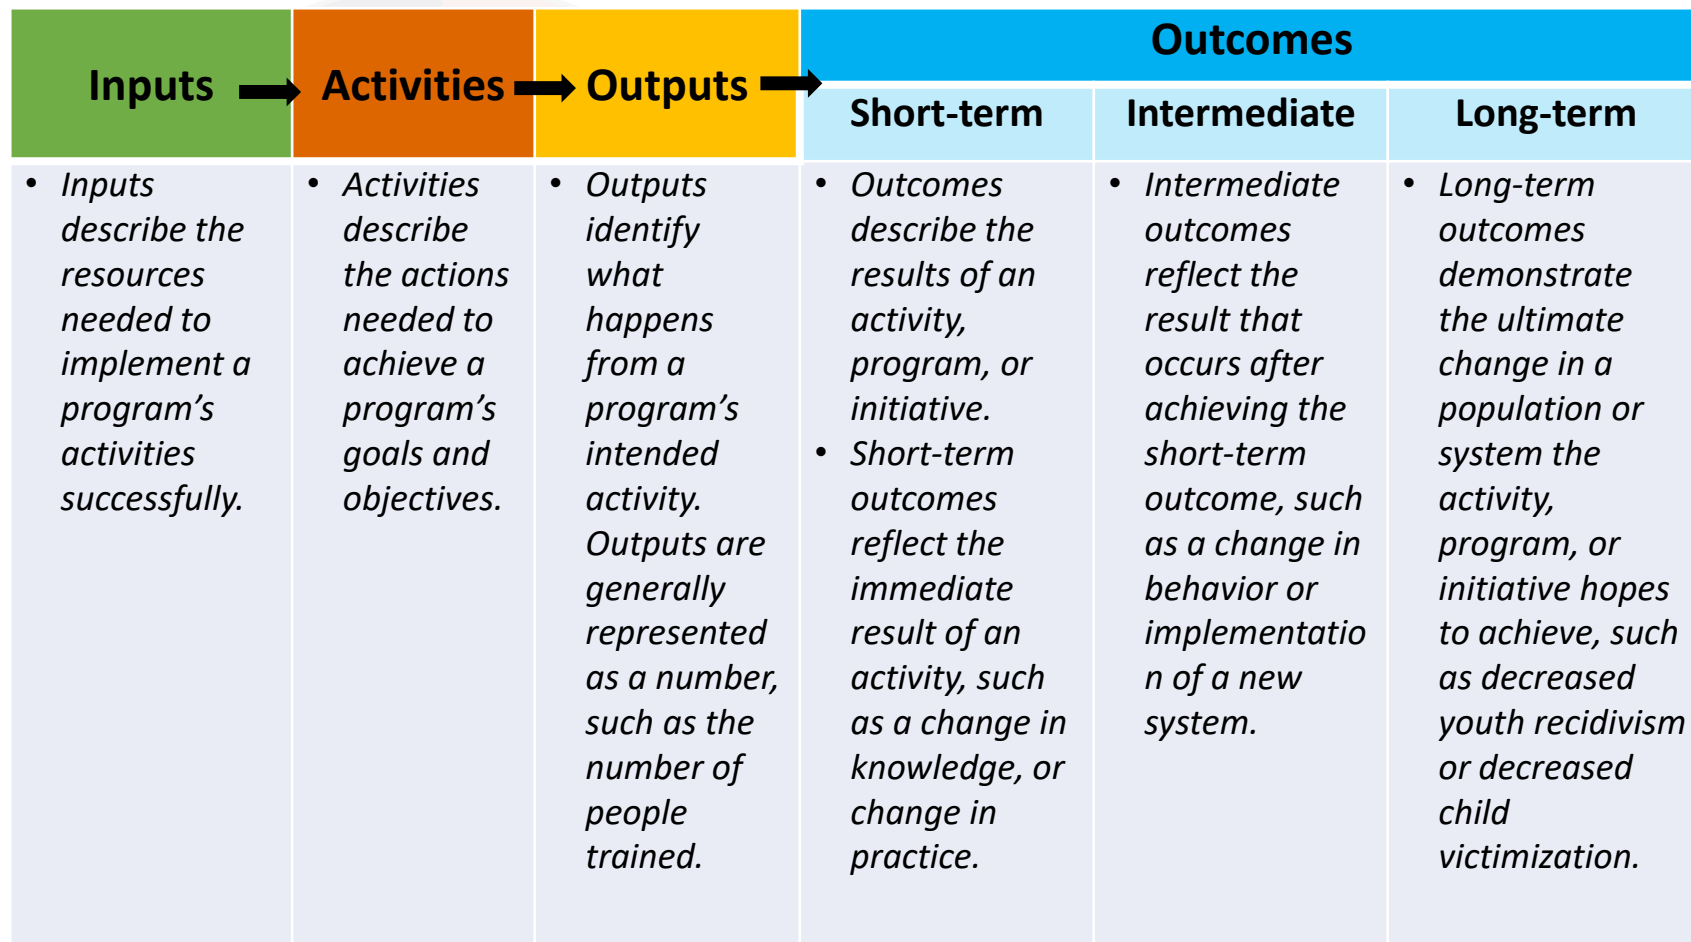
| Inputs | Activities | Outputs | Outcomes: Short-term | Outcomes: Intermediate | Outcomes: Long-term |
|---|---|---|---|---|---|
| • *Inputs describe the resources needed to implement a program's activities successfully.* | • *Activities describe the actions needed to achieve a program's goals and objectives.* | • *Outputs identify what happens from a program's intended activity. Outputs are generally represented as a number, such as the number of people trained.* | • *Outcomes describe the results of an activity, program, or initiative.* • *Short-term outcomes reflect the immediate result of an activity, such as a change in knowledge, or change in practice.* | • *Intermediate outcomes reflect the result that occurs after achieving the short-term outcome, such as a change in behavior or implementation of a new system.* | • *Long-term outcomes demonstrate the ultimate change in a population or system the activity, program, or initiative hopes to achieve, such as decreased youth recidivism or decreased child victimization.* |